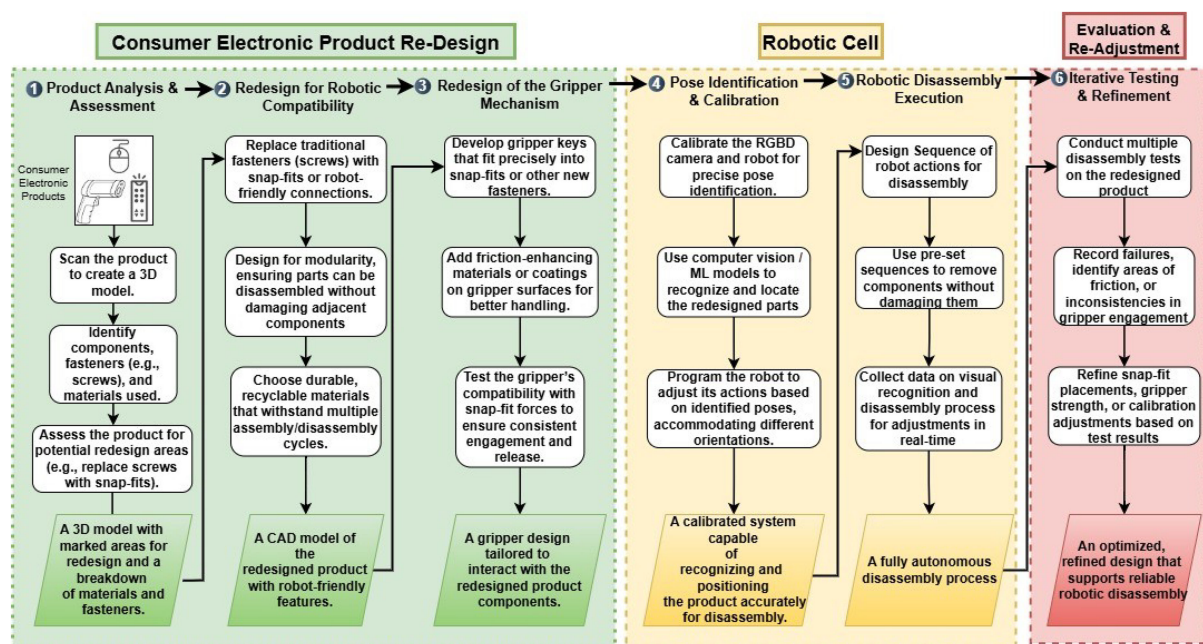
Consumer Electronic Product Re-Design

Robotic Cell

Evaluation & Re-Adjustment

1 Product Analysis & Assessment

2 Redesign for Robotic Compatibility

3 Redesign of the Gripper Mechanism

4 Pose Identification & Calibration

5 Robotic Disassembly Execution

6 Iterative Testing & Refinement

Consumer Electronic Products

Scan the product to create a 3D model.

Identify components, fasteners (e.g., screws), and materials used.

Assess the product for potential redesign areas (e.g., replace screws with snap-fits).

A 3D model with marked areas for redesign and a breakdown of materials and fasteners.

Replace traditional fasteners (screws) with snap-fits or robot-friendly connections.

Design for modularity, ensuring parts can be disassembled without damaging adjacent components

Choose durable, recyclable materials that withstand multiple assembly/disassembly cycles.

A CAD model of the redesigned product with robot-friendly features.

Develop gripper keys that fit precisely into snap-fits or other new fasteners.

Add friction-enhancing materials or coatings on gripper surfaces for better handling.

Test the gripper's compatibility with snap-fit forces to ensure consistent engagement and release.

A gripper design tailored to interact with the redesigned product components.

Calibrate the RGBD camera and robot for precise pose identification.

Use computer vision / ML models to recognize and locate the redesigned parts

Program the robot to adjust its actions based on identified poses, accommodating different orientations.

A calibrated system capable of recognizing and positioning the product accurately for disassembly.

Design Sequence of robot actions for disassembly

Use pre-set sequences to remove components without damaging them

Collect data on visual recognition and disassembly process for adjustments in real-time

A fully autonomous disassembly process

Conduct multiple disassembly tests on the redesigned product

Record failures, identify areas of friction, or inconsistencies in gripper engagement

Refine snap-fit placements, gripper strength, or calibration adjustments based on test results

An optimized, refined design that supports reliable robotic disassembly